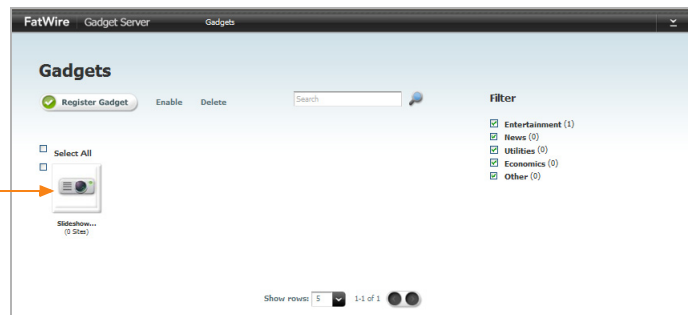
FatWire | Gadget Server Gadgets

Gadgets

Register Gadget Enable Delete

Search

Filter

Entertainment (1)
News (0)
Utilities (0)
Economics (0)
Other (0)

Select All

Slideshow...
(0 Sites)

Show rows: 5 1-1 of 1